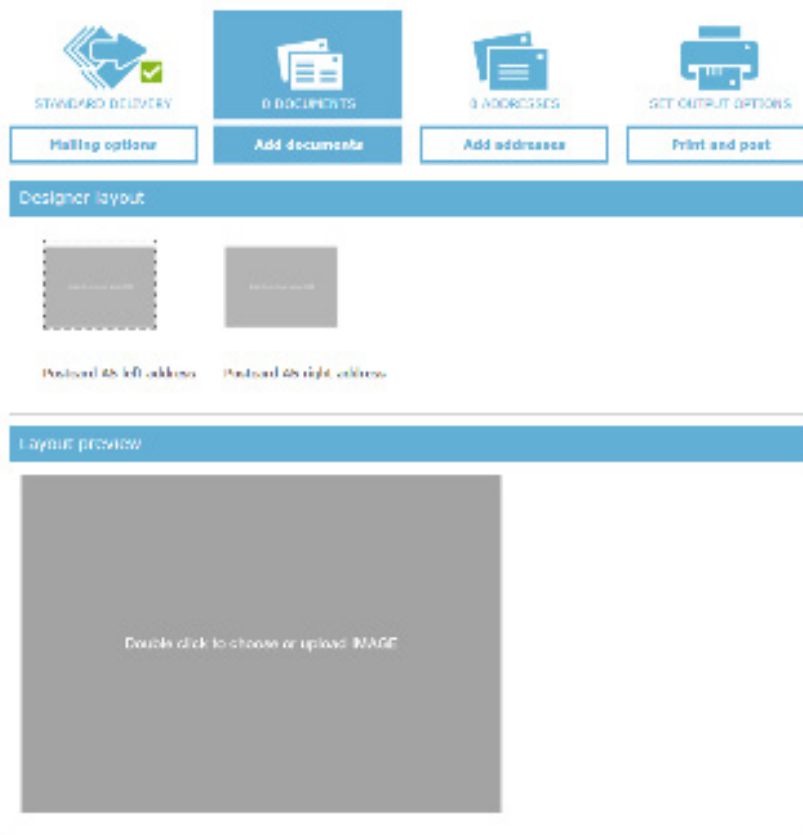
STANDARD DELIVERY

0 DOCUMENTS

0 ADDRESSES

SET OUTPUT OPTIONS

Mailing options

Add documents

Add addresses

Print and post

Designer layout

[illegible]

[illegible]

Postcard A5 left address

Postcard A5 right address

Layout preview

Double click to choose or upload IMAGE